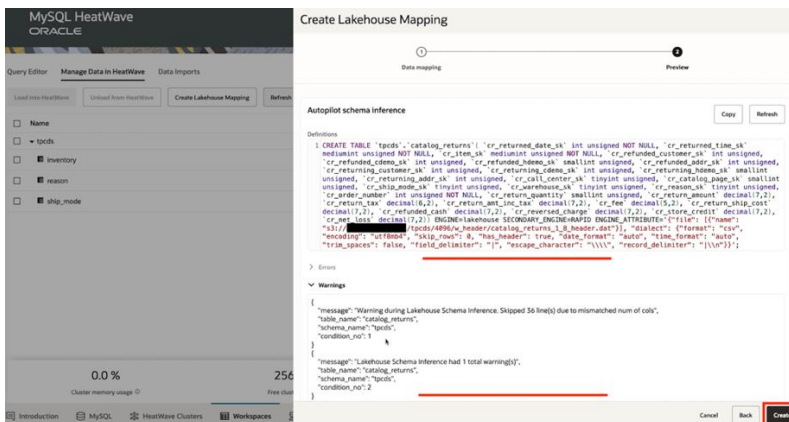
MySQL HeatWave
ORACLE

Query Editor Manage Data in HeatWave Data Imports

Load into HeatWave Unload from HeatWave Create Lakehouse Mapping Refresh

Name

tpcds

inventory

reason

ship_mode

0.0 %
Cluster memory usage

256
Free clu

Introduction MySQL HeatWave Clusters Workspaces

Create Lakehouse Mapping

1 Data mapping

2 Preview

Autopilot schema inference

Copy Refresh

Definitions

1 CREATE TABLE `tpcds`.`catalog_returns`( `cr_returned_date_sk` int unsigned NOT NULL, `cr_returned_time_sk` mediumint unsigned NOT NULL, `cr_item_sk` mediumint unsigned NOT NULL, `cr_refunded_customer_sk` int unsigned, `cr_refunded_cdemo_sk` int unsigned, `cr_refunded_hdemo_sk` smallint unsigned, `cr_refunded_addr_sk` int unsigned, `cr_returning_customer_sk` int unsigned, `cr_returning_cdemo_sk` int unsigned, `cr_returning_hdemo_sk` smallint unsigned, `cr_returning_addr_sk` int unsigned, `cr_call_center_sk` tinyint unsigned, `cr_catalog_page_sk` smallint unsigned, `cr_ship_mode_sk` tinyint unsigned, `cr_warehouse_sk` tinyint unsigned, `cr_reason_sk` tinyint unsigned, `cr_order_number` int unsigned NOT NULL, `cr_return_quantity` smallint unsigned, `cr_return_amount` decimal(7,2), `cr_return_tax` decimal(6,2), `cr_return_amt_inc_tax` decimal(7,2), `cr_fee` decimal(5,2), `cr_return_ship_cost` decimal(7,2), `cr_refunded_cash` decimal(7,2), `cr_reversed_charge` decimal(7,2), `cr_store_credit` decimal(7,2), `cr_net_loss` decimal(7,2)) ENGINE=lakehouse SECONDARY_ENGINE=RAPID ENGINE_ATTRIBUTE='{"file": [{"name": "s3://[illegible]/tpcds/4096/w_header/catalog_returns_1_8_header.dat"}], "dialect": {"format": "csv", "encoding": "utf8mb4", "skip_rows": 0, "has_header": true, "date_format": "auto", "time_format": "auto", "trim_spaces": false, "field_delimiter": "|", "escape_character": "\\\\", "record_delimiter": "|\\n"}}';

Errors

Warnings

{
"message": "Warning during Lakehouse Schema Inference. Skipped 36 line(s) due to mismatched num of cols",
"table_name": "catalog_returns",
"schema_name": "tpcds",
"condition_no": 1
}
{
"message": "Lakehouse Schema Inference had 1 total warning(s)",
"table_name": "catalog_returns",
"schema_name": "tpcds",
"condition_no": 2
}

Cancel Back Creat